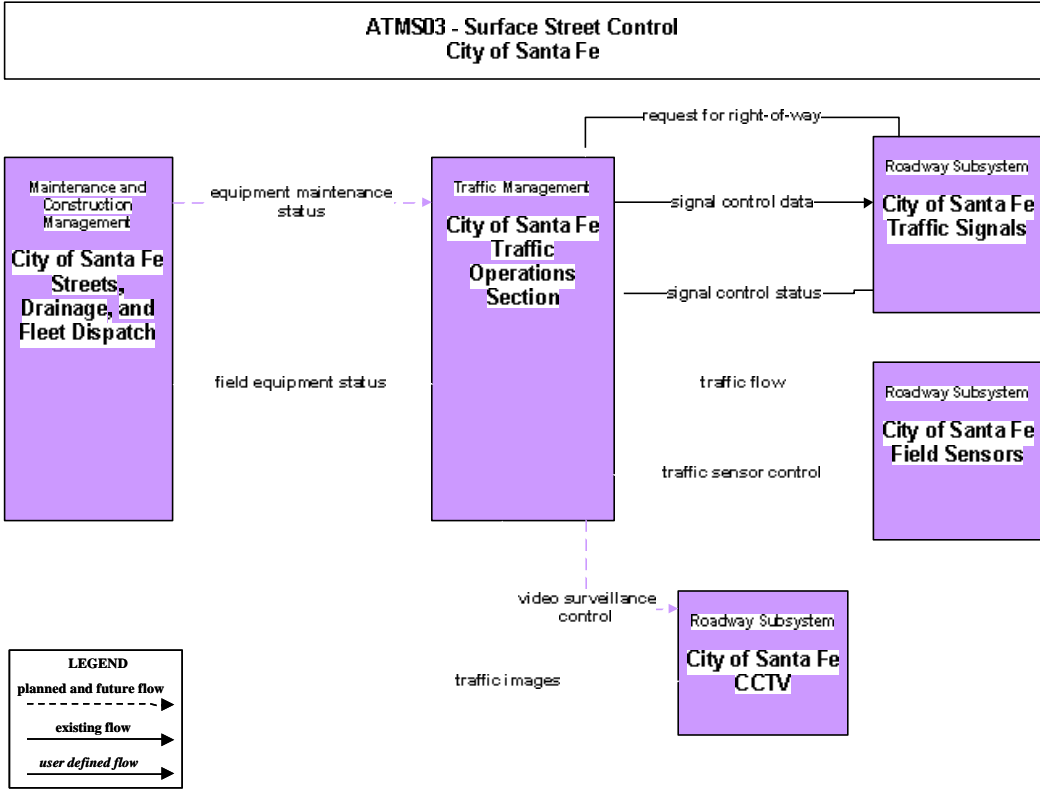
ATMS03 - Surface Street Control
City of Santa Fe

Maintenance and Construction Management
City of Santa Fe Streets, Drainage, and Fleet Dispatch

equipment maintenance status

field equipment status

Traffic Management
City of Santa Fe Traffic Operations Section

request for right-of-way

signal control data

signal control status

traffic flow

traffic sensor control

Roadway Subsystem
City of Santa Fe Traffic Signals

Roadway Subsystem
City of Santa Fe Field Sensors

video surveillance control

traffic images

Roadway Subsystem
City of Santa Fe CCTV

LEGEND
planned and future flow
existing flow
user defined flow